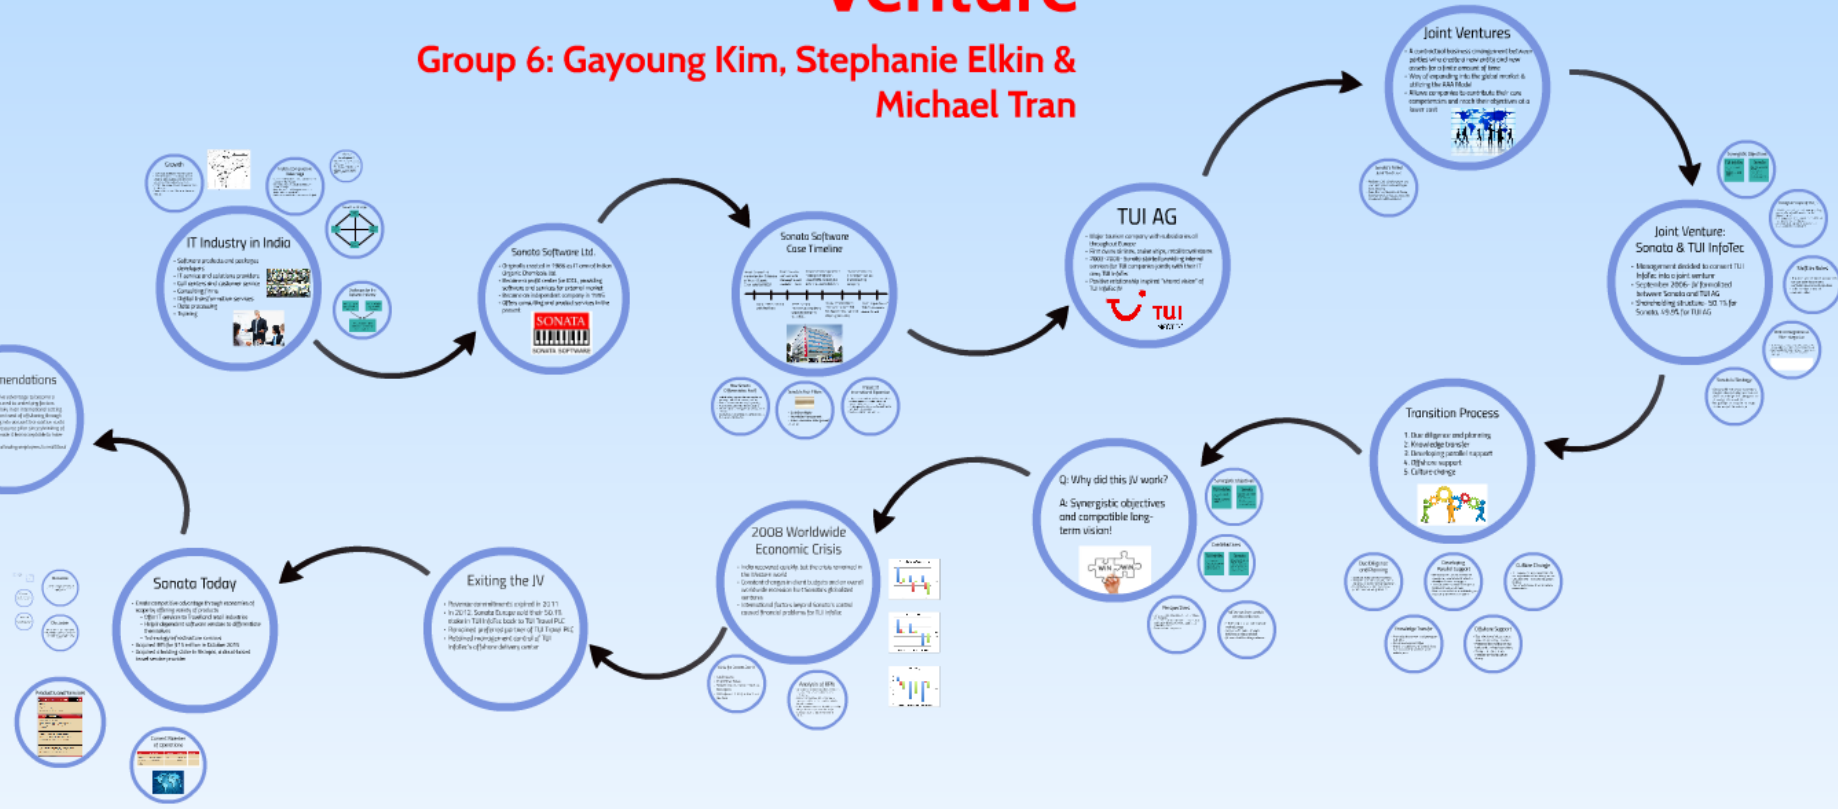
Venture

Group 6: Gayoung Kim, Stephanie Elkin & Michael Tran

Joint Ventures

A contractual business arrangement between parties who created new entity and new assets for a limited amount of time

Way of expanding into the global market & utilizing the AAA Model

Allows companies to contribute their core competencies and reach their objectives at a lower cost

Growth

IT Industry in India

Software products and packages developers

IT service and solutions providers

Call centers and customer service

Consulting Firms

Digital transformation services

Data processing

Training

Sonata Software Ltd.

SONATA

SONATA SOFTWARE

Sonata Software Case Timeline

TUI AG

TUI

Joint Venture: Sonata & TUI InfoTec

Management decided to convert TUI InfoTec into a joint venture

September 2006- JV formalized between Sonata and TUI AG

Shareholding structure- 50.1% for Sonata, 49.9% for TUI AG

Transition Process

1. Due diligence and planning

2. Knowledge transfer

3. Developing parallel support

4. Offshore support

5. Culture change

Q: Why did this JV work?

A: Synergistic objectives and compatible long-term vision!

2008 Worldwide Economic Crisis

Exiting the JV

Sonata Today

mendations

Culture Change

Knowledge Transfer

Offshore Support

Analysis of RPK

Products and Services

Current Number of Operations